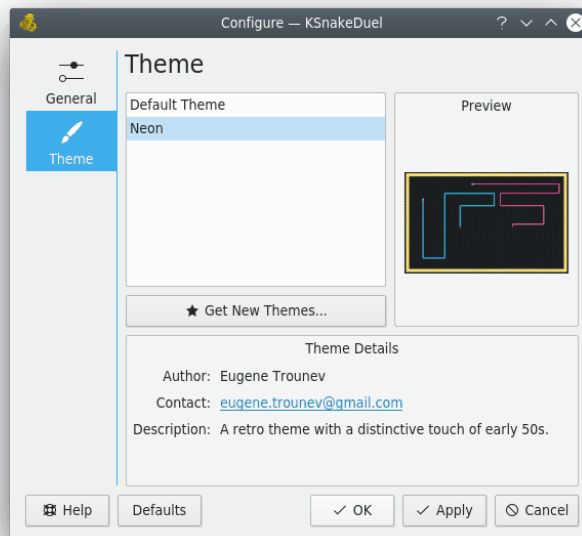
Configure — KSnakeDuel

? ∨ ∧ ⊗

General

Theme

Theme

Default Theme

Neon

Preview

★ Get New Themes...

Theme Details

Author: Eugene Trounev

Contact: eugene.trounev@gmail.com

Description: A retro theme with a distinctive touch of early 50s.

Help

Defaults

✓ OK

✓ Apply

⊘ Cancel